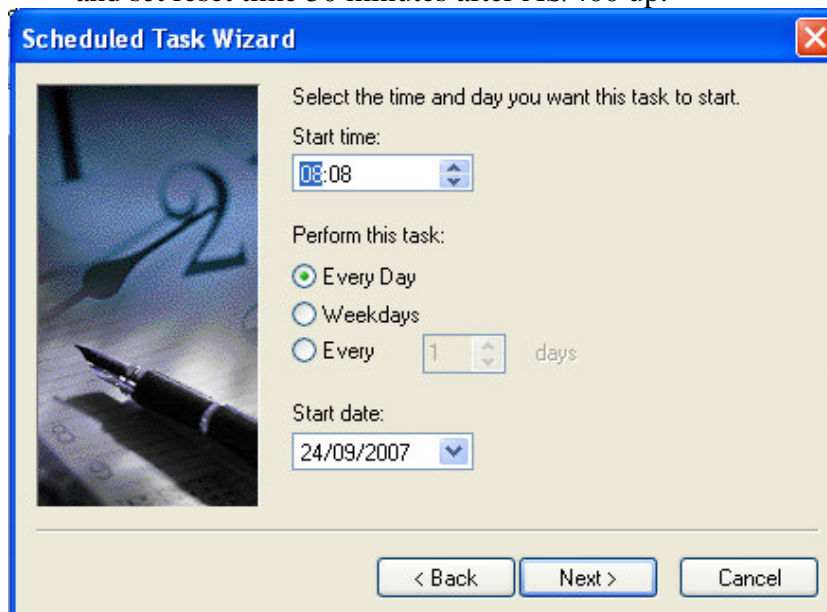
and set reset time 30 minutes after AS/400 up.

Scheduled Task Wizard

Select the time and day you want this task to start.

Start time:

08:08

Perform this task:

Every Day

Weekdays

Every 1 days

Start date:

24/09/2007

< Back

Next >

Cancel